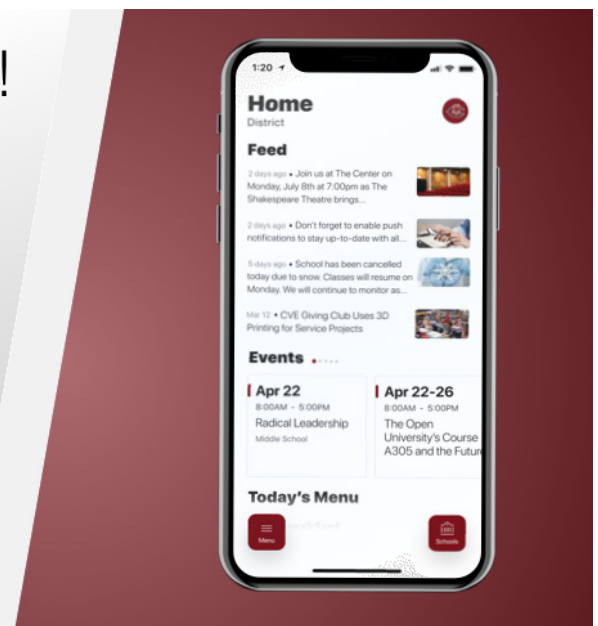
!

1:20

Home
District

Feed

2 days ago • Join us at The Center on Monday, July 8th at 7:00pm as The Shakespeare Theatre brings...

2 days ago • Don't forget to enable push notifications to stay up-to-date with all...

5 days ago • School has been cancelled today due to snow. Classes will resume on Monday. We will continue to monitor as...

Mar 12 • CVE Giving Club Uses 3D Printing for Service Projects

Events

Apr 22
8:00AM - 5:00PM
Radical Leadership
Middle School

Apr 22-26
8:00AM - 5:00PM
The Open University's Course A305 and the Futur

Today's Menu

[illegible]

Menu

Schools